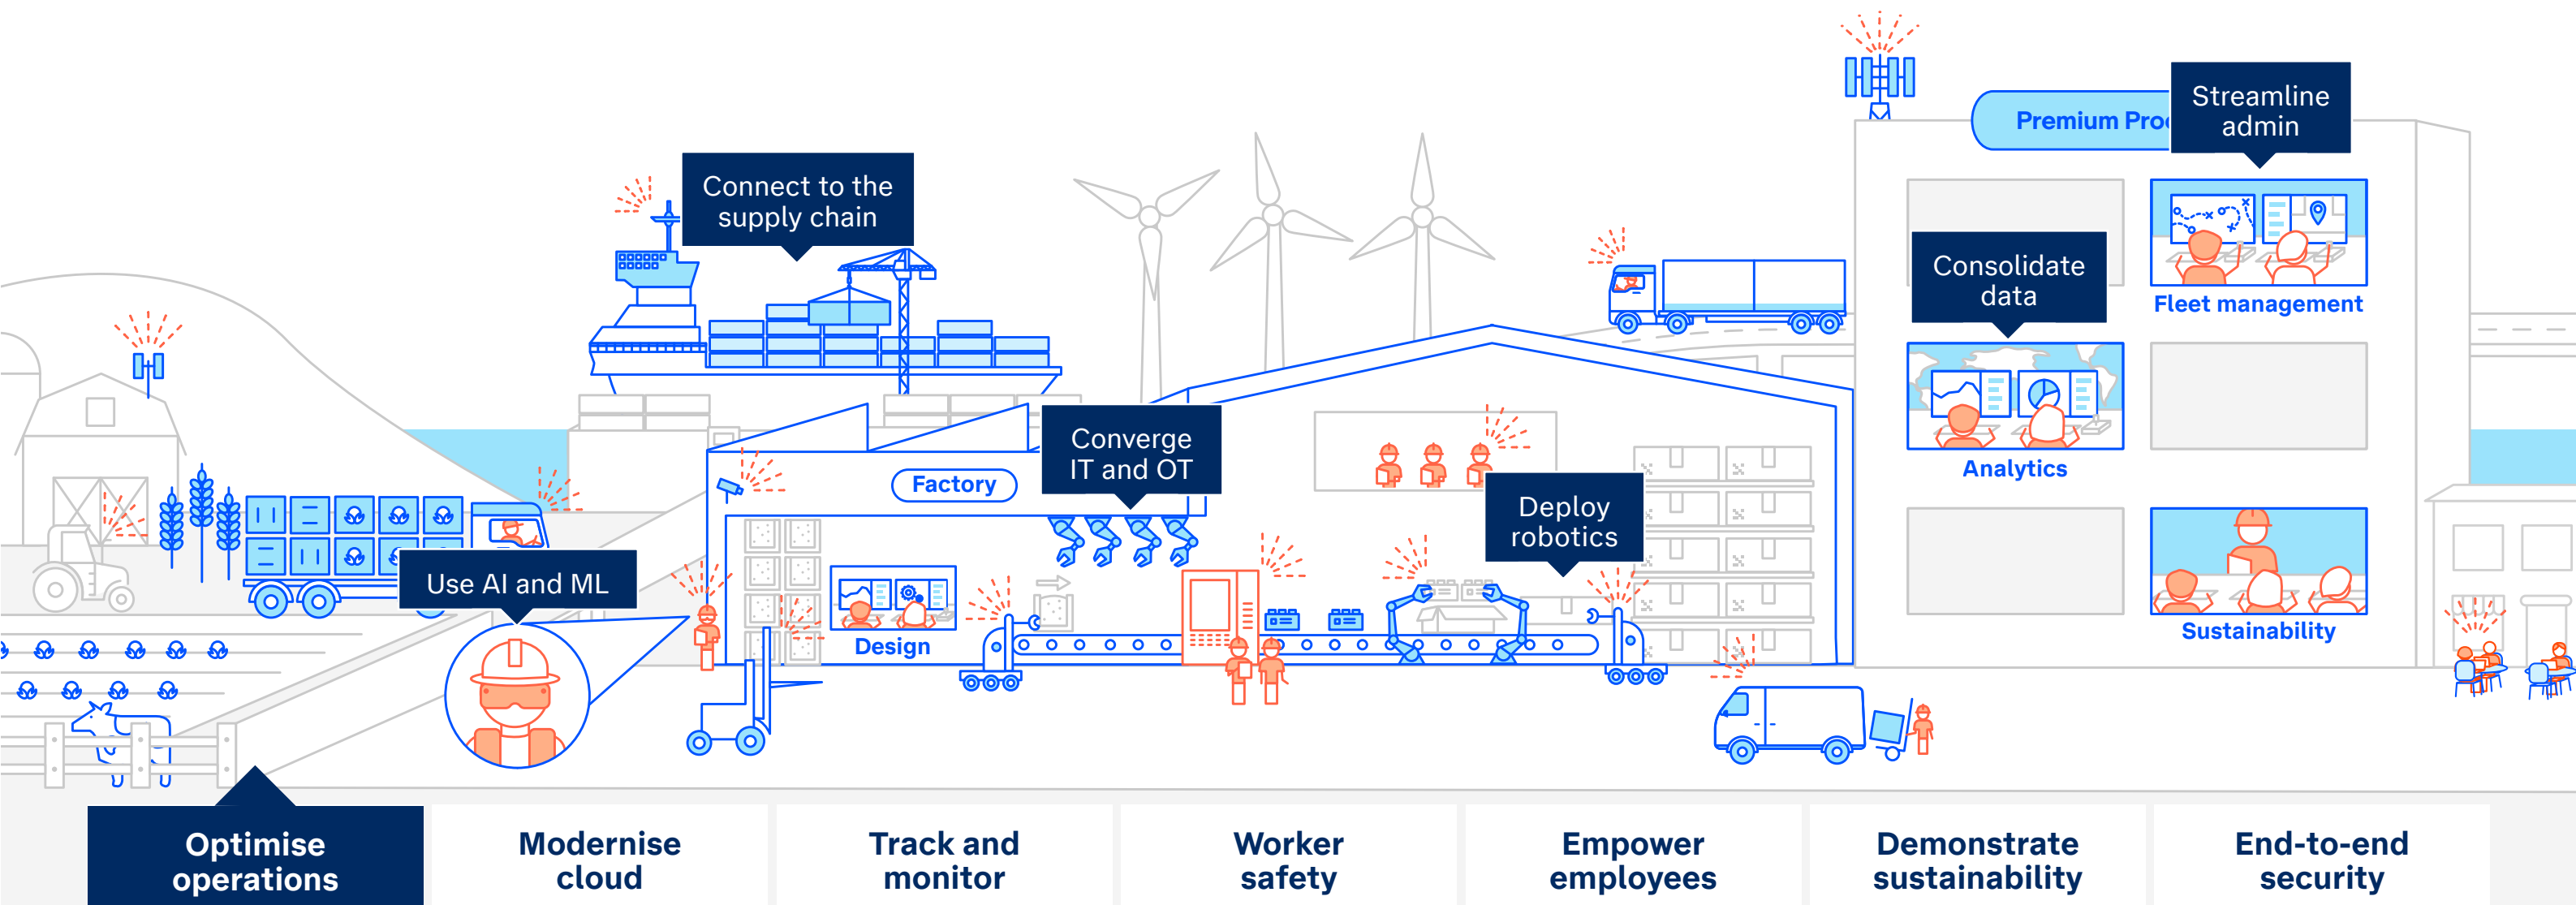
Connect to the supply chain

Premium Pro

Streamline admin

Fleet management

Consolidate data

Analytics

Sustainability

Factory

Converge IT and OT

Deploy robotics

Design

Use AI and ML

Optimise operations

Modernise cloud

Track and monitor

Worker safety

Empower employees

Demonstrate sustainability

End-to-end security